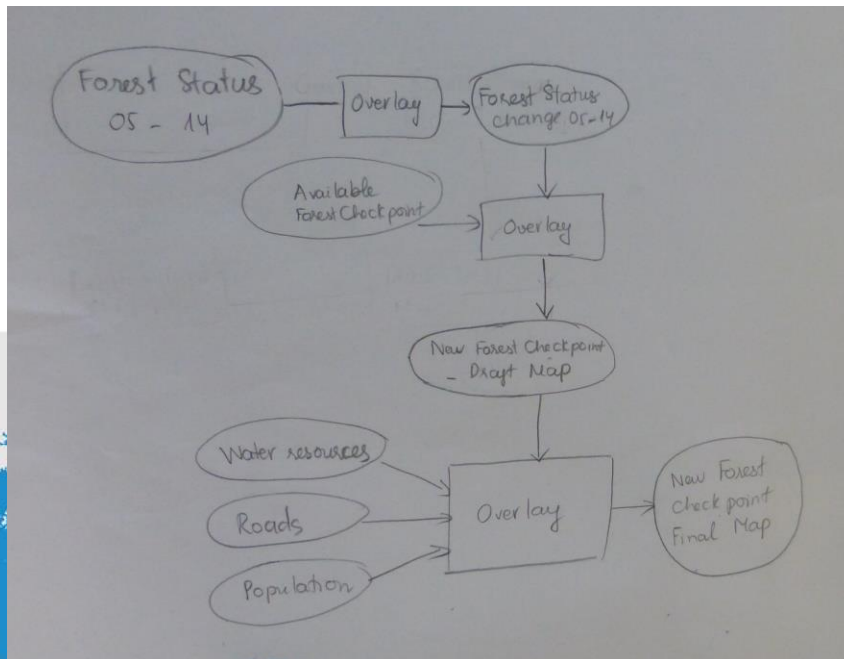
Forest Status 05 - 14

Overlay

Forest Status change 05-14

Available Forest Check point

Overlay

New Forest Checkpoint - Draft Map

Water resources

Roads

Population

Overlay

New Forest Check point Final Map